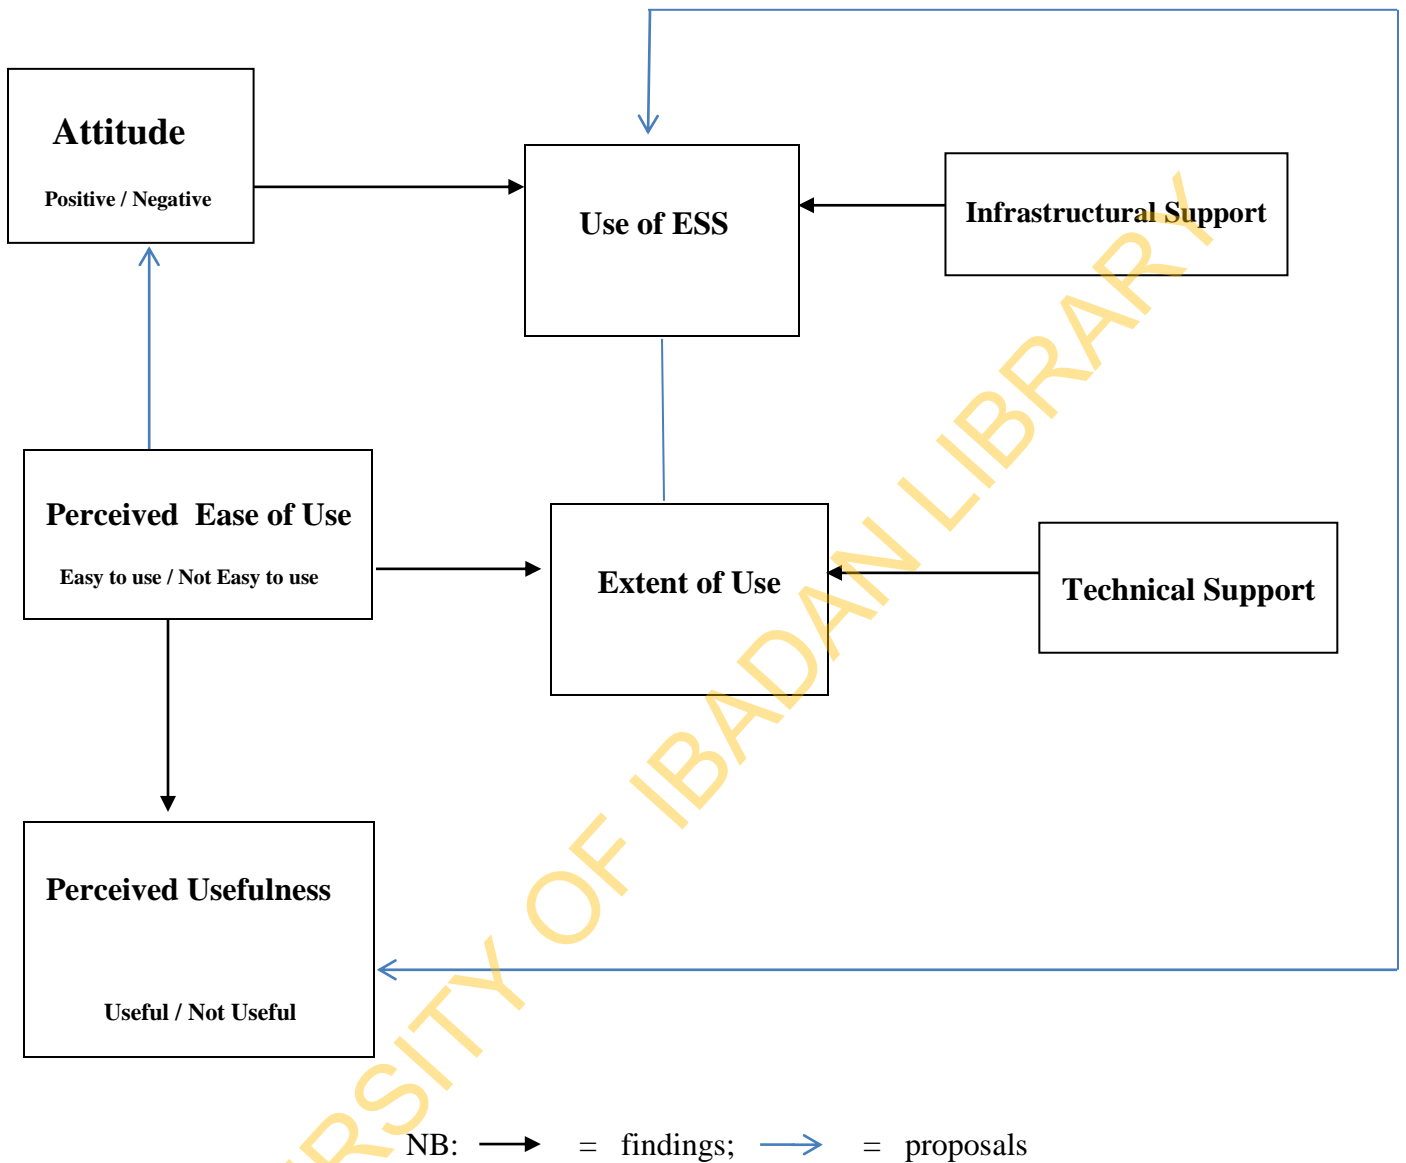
Attitude

Positive / Negative

Use of ESS

Infrastructural Support

Perceived Ease of Use

Easy to use / Not Easy to use

Extent of Use

Technical Support

Perceived Usefulness

Useful / Not Useful

NB: → = findings; → = proposals

RSITY OF IBADAN LIBRARY